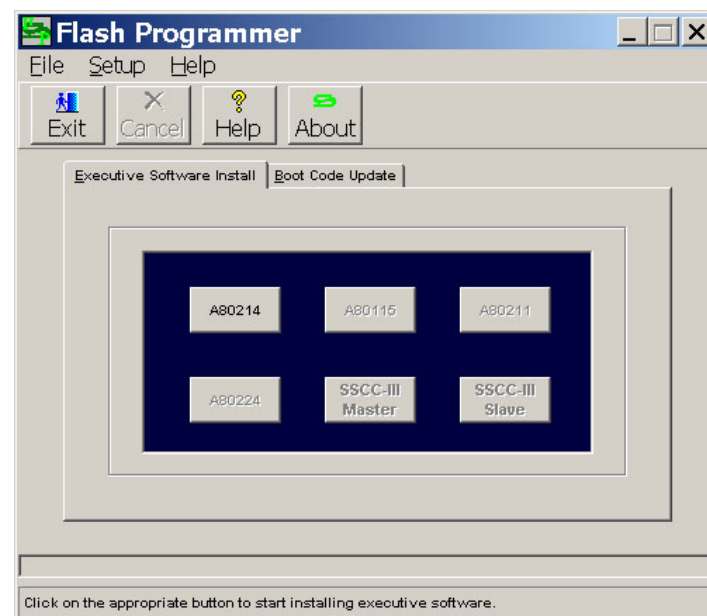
Flash Programmer

File Setup Help

Exit Cancel Help About

Executive Software Install | Boot Code Update

A80214 A80115 A80211

A80224 SSCC-III Master SSCC-III Slave

Click on the appropriate button to start installing executive software.